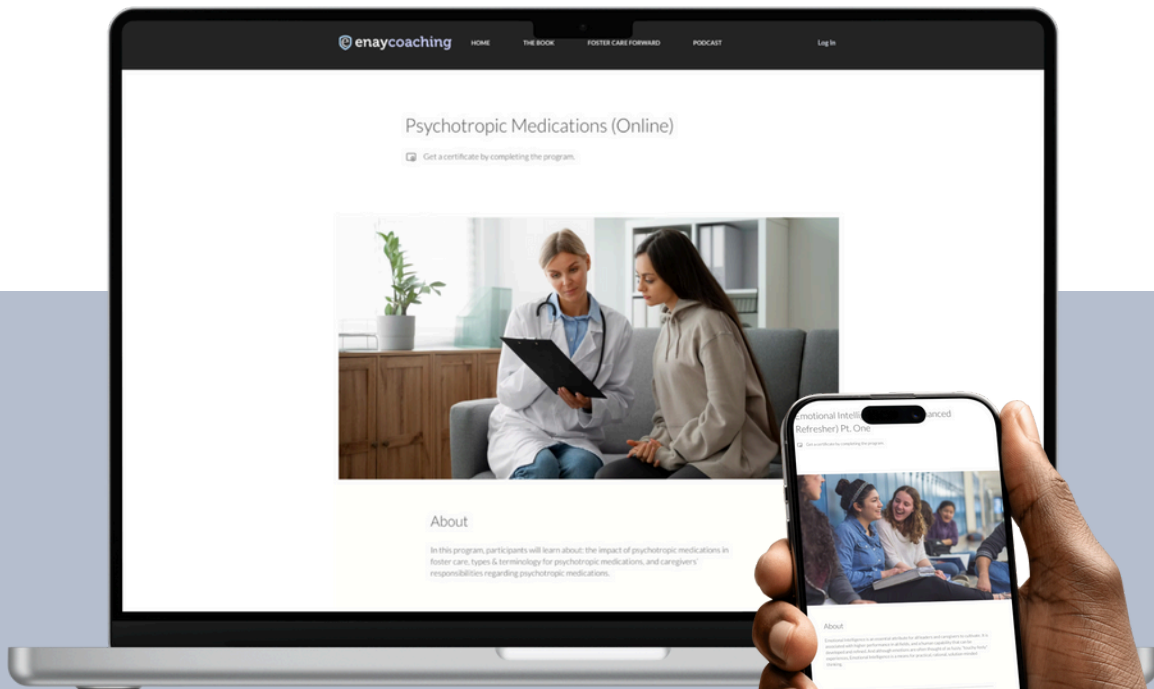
enaycoaching HOME THE BOOK FOSTER CARE FORWARD PODCAST Log In

Psychotropic Medications (Online)

Get a certificate by completing the program.

About

In this program, participants will learn about: the impact of psychotropic medications in foster care, types & terminology for psychotropic medications, and caregivers' responsibilities regarding psychotropic medications.

Emotional Intelli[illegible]anced Refresher) Pt. One

Get a certificate by completing the program.

About

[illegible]